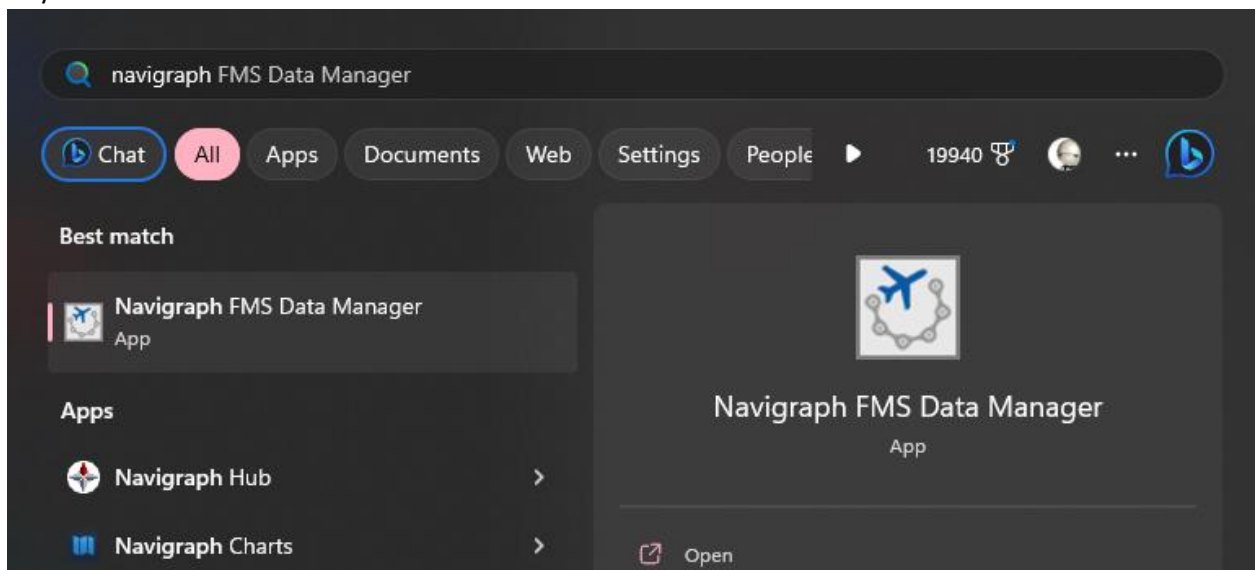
navigraph FMS Data Manager

Chat All Apps Documents Web Settings People 19940 ...

Best match

Navigraph FMS Data Manager
App

Apps

Navigraph Hub

Navigraph Charts

Navigraph FMS Data Manager
App

Open